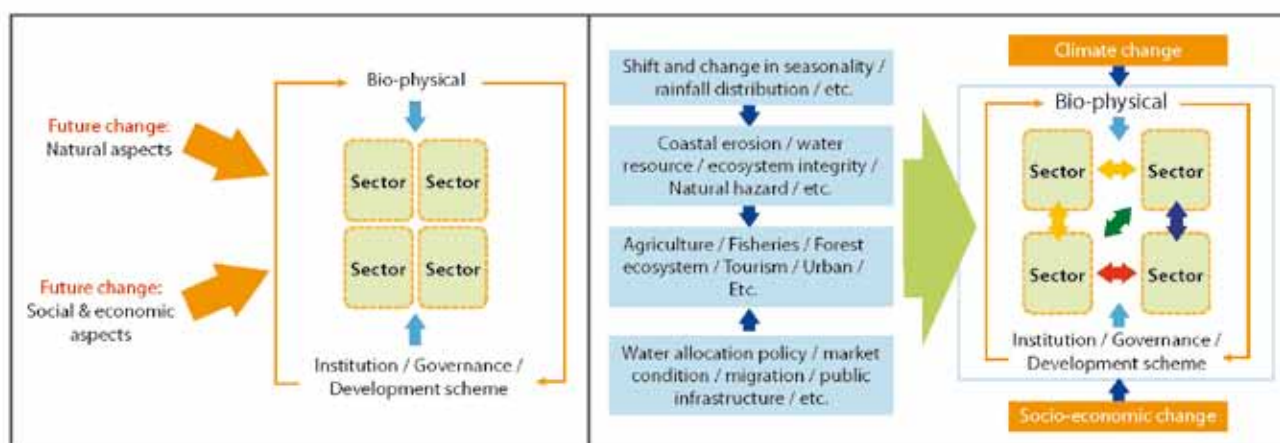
Future change:
Natural aspects

Future change:
Social & economic aspects

Bio-physical

Sector
Sector
Sector
Sector

Institution / Governance / Development scheme

Shift and change in seasonality / rainfall distribution / etc.

Coastal erosion / water resource / ecosystem integrity / Natural hazard / etc.

Agriculture / Fisheries / Forest ecosystem / Tourism / Urban / Etc.

Water allocation policy / market condition / migration / public infrastructure / etc.

Climate change

Bio-physical

Sector
Sector
Sector
Sector

Institution / Governance / Development scheme

Socio-economic change